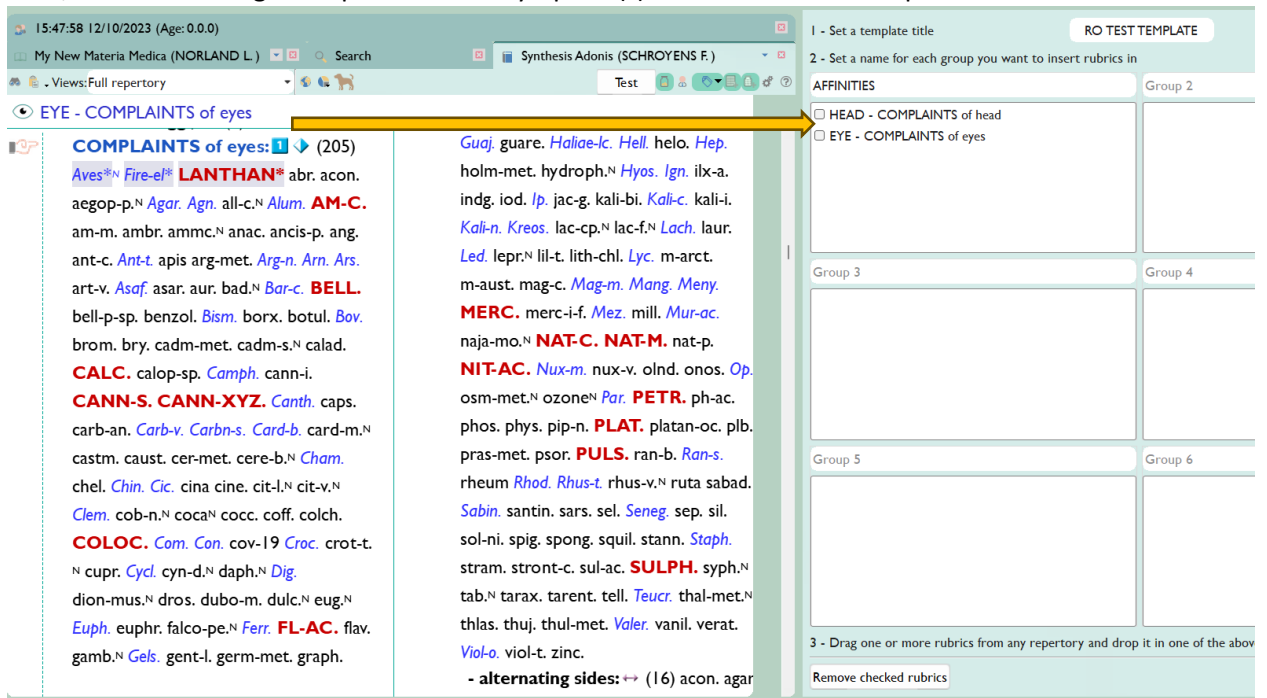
15:47:58 12/10/2023 (Age: 0.0.0)

My New Materia Medica (NORLAND L.)

Search

Synthesis Adonis (SCHROYENS F.)

Views: Full repertory

Test

EYE - COMPLAINTS of eyes

COMPLAINTS of eyes: 1 (205)

Aves*N Fire-el* LANTHAN* abr. acon. aegop-p.N Agar. Agn. all-c.N Alum. AM-C. am-m. ambr. ammc.N anac. ancis-p. ang. ant-c. Ant-t. apis arg-met. Arg-n. Arn. Ars. art-v. Asaf. asar. aur. bad.N Bar-c. BELL. bell-p-sp. benzol. Bism. borx. botul. Bov. brom. bry. cadm-met. cadm-s.N calad. CALC. calop-sp. Camph. cann-i. CANN-S. CANN-XYZ. Canth. caps. carb-an. Carb-v. Carbn-s. Card-b. card-m.N castm. caust. cer-met. cere-b.N Cham. chel. Chin. Cic. cina cine. cit-l.N cit-v.N Clem. cob-n.N cocaN cocc. coff. colch. COLOC. Com. Con. cov-19 Croc. crot-t. N cupr. Cycl. cyn-d.N daph.N Dig. dion-mus.N dros. dubo-m. dulc.N eug.N Euph. euphr. falco-pe.N Ferr. FL-AC. flav. gamb.N Gels. gent-l. germ-met. graph.

Guaj. guare. Haliae-lc. Hell. helo. Hep. holm-met. hydroph.N Hyos. Ign. ilx-a. indg. iod. Ip. jac-g. kali-bi. Kali-c. kali-i. Kali-n. Kreos. lac-cp.N lac-f.N Lach. laur. Led. lepr.N lil-t. lith-chl. Lyc. m-arct. m-aust. mag-c. Mag-m. Mang. Meny. MERC. merc-i-f. Mez. mill. Mur-ac. naja-mo.N NAT-C. NAT-M. nat-p. NIT-AC. Nux-m. nux-v. olnd. onos. Op. osm-met.N ozoneN Par. PETR. ph-ac. phos. phys. pip-n. PLAT. platan-oc. plb. pras-met. psor. PULS. ran-b. Ran-s. rheum Rhod. Rhus-t. rhus-v.N ruta sabad. Sabin. santin. sars. sel. Seneg. sep. sil. sol-ni. spig. spong. squil. stann. Staph. stram. stront-c. sul-ac. SULPH. syph.N tab.N tarax. tarent. tell. Teucr. thal-met.N thlas. thuj. thul-met. Valer. vanil. verat. Viol-o. viol-t. zinc.

- alternating sides: ↔ (16) acon. agar

1 - Set a template title

RO TEST TEMPLATE

2 - Set a name for each group you want to insert rubrics in

AFFINITIES

Group 2

HEAD - COMPLAINTS of head
EYE - COMPLAINTS of eyes

Group 3

Group 4

Group 5

Group 6

3 - Drag one or more rubrics from any repertory and drop it in one of the abov

Remove checked rubrics